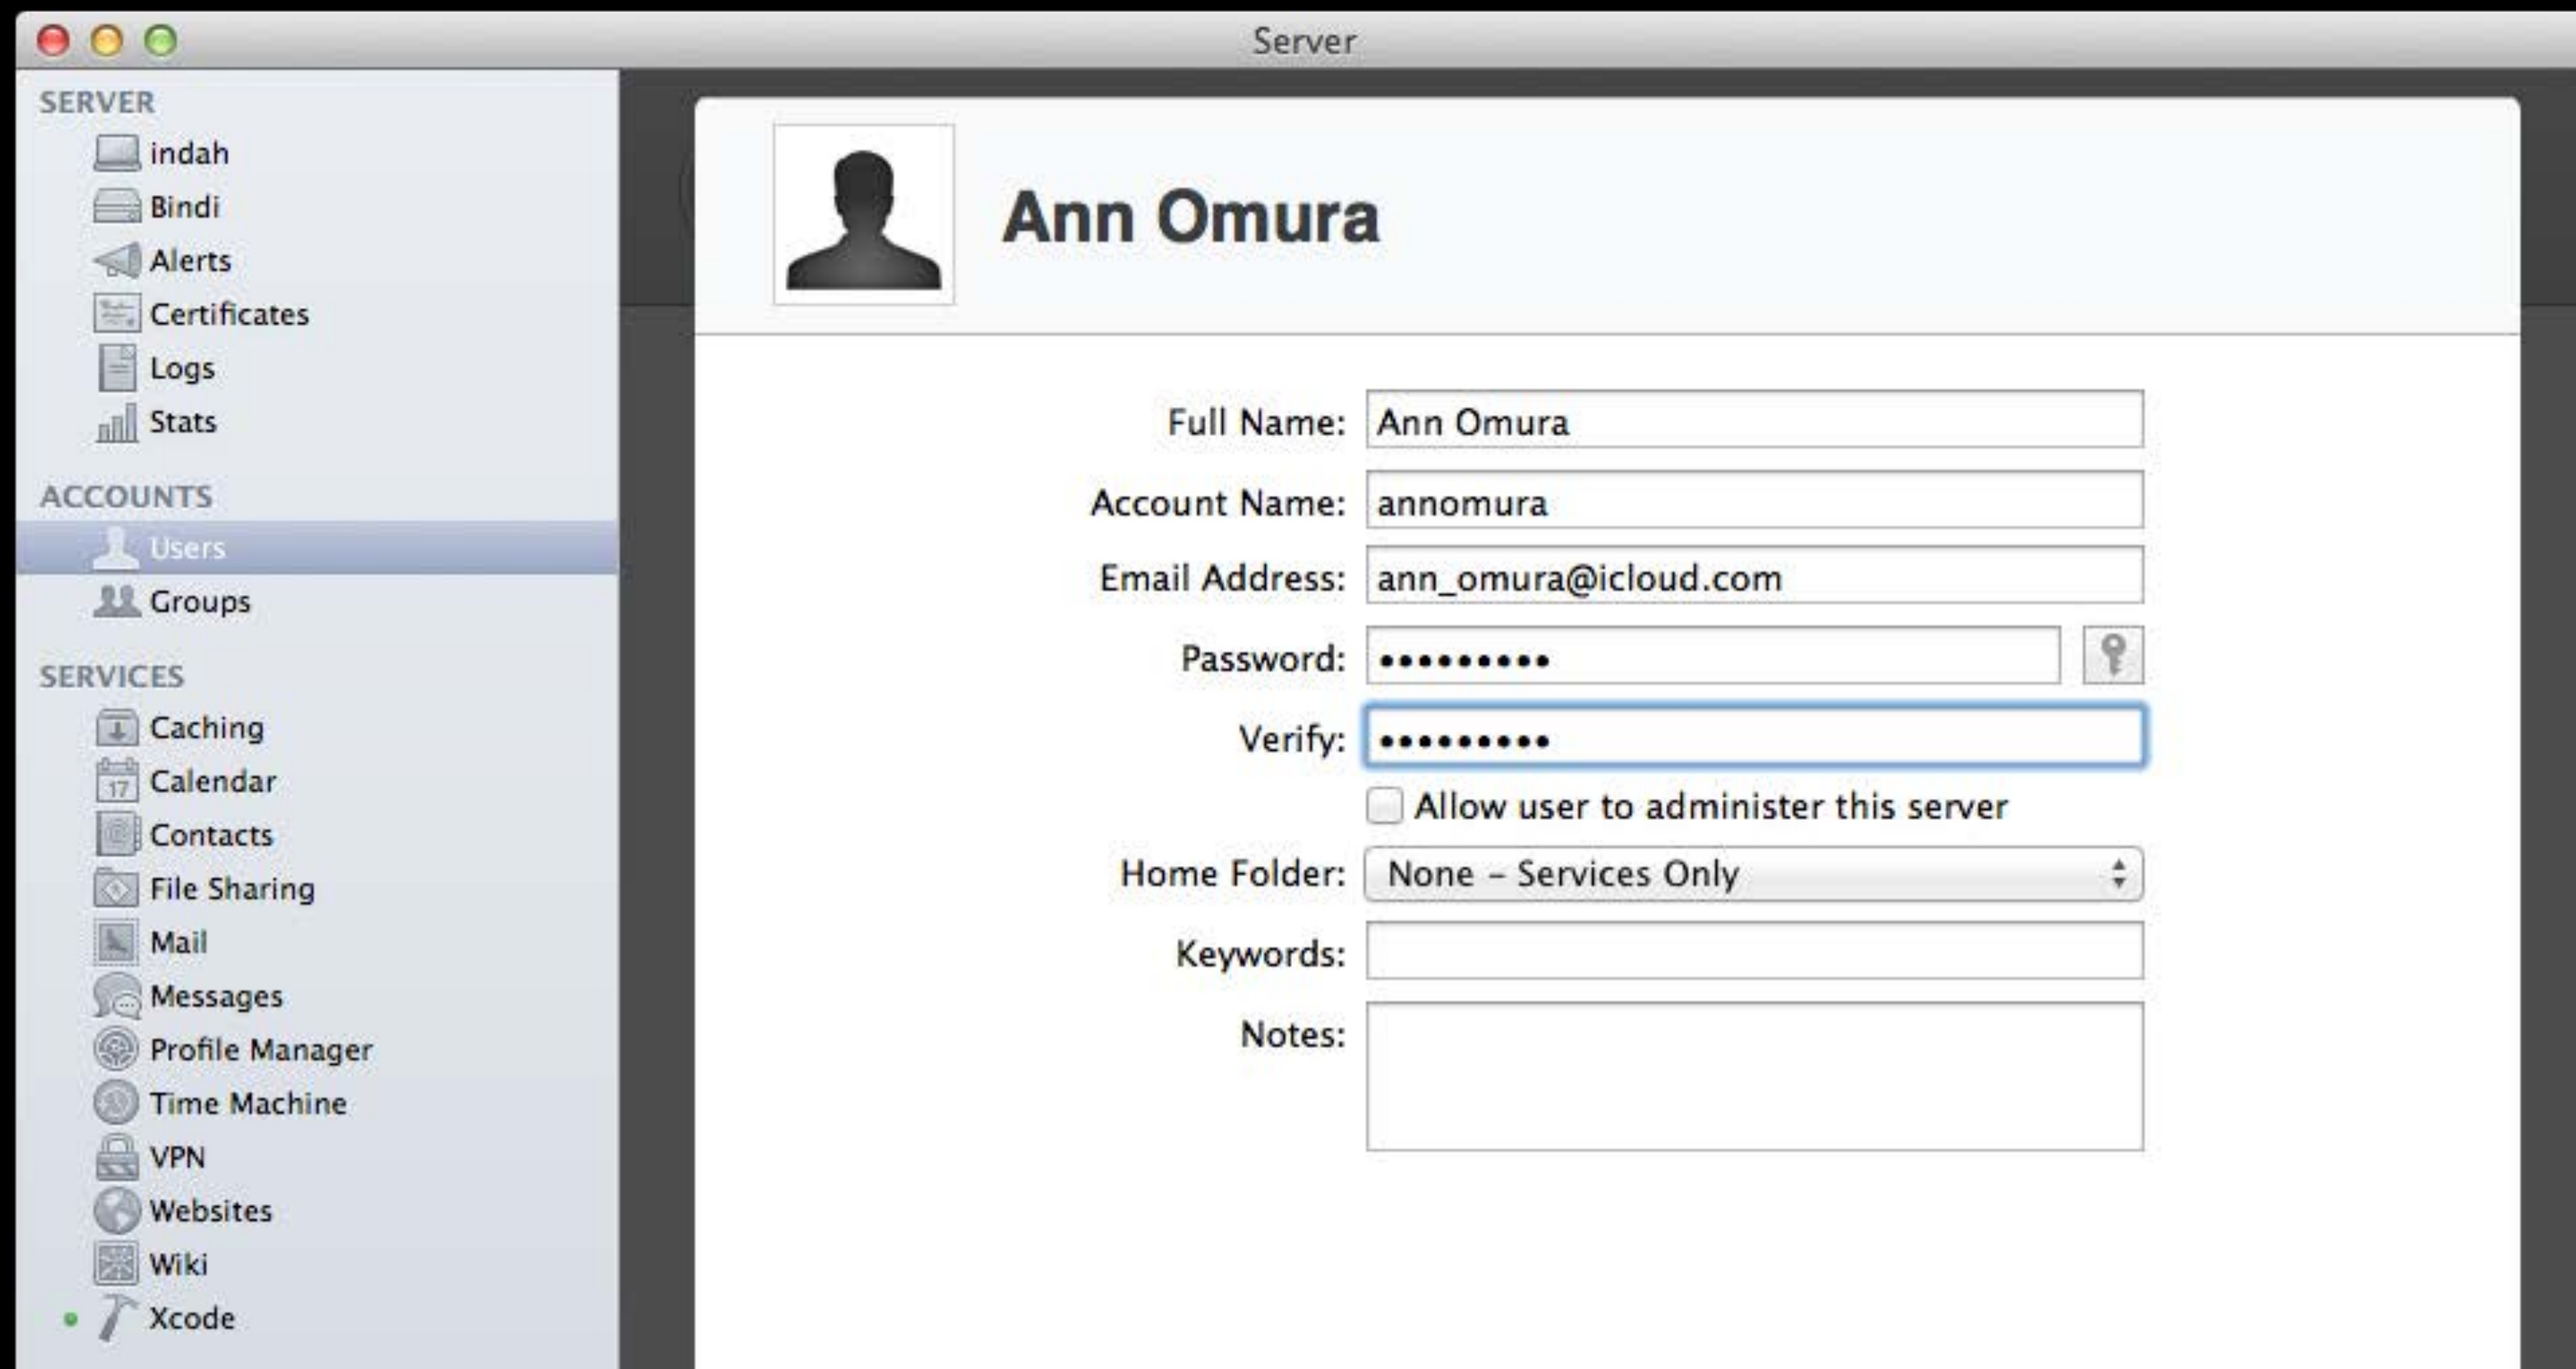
Server

SERVER
indah
Bindi
Alerts
Certificates
Logs
Stats

ACCOUNTS
Users
Groups

SERVICES
Caching
Calendar
Contacts
File Sharing
Mail
Messages
Profile Manager
Time Machine
VPN
Websites
Wiki
Xcode

Ann Omura

Full Name: Ann Omura
Account Name: annomura
Email Address: ann_omura@icloud.com
Password: ••••••••••
Verify: ••••••••••
Allow user to administer this server
Home Folder: None – Services Only
Keywords:
Notes: